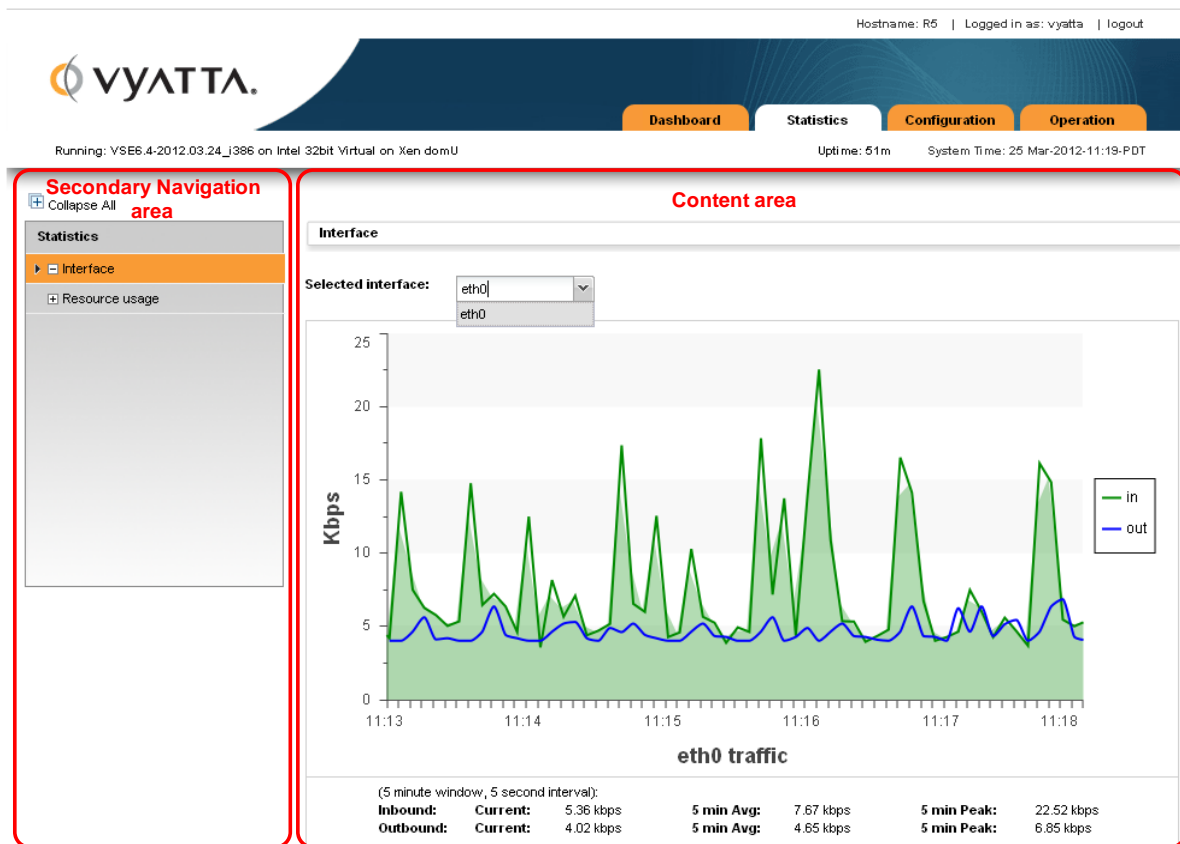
Hostname: R5 | Logged in as: vyatta | logout

VYATTA.

Dashboard
Statistics
Configuration
Operation

Running: VSE6.4-2012.03.24_i386 on Intel 32bit Virtual on Xen domU

Uptime: 51m
System Time: 25 Mar-2012-11:19-PDT

Secondary Navigation area

Collapse All

Statistics

Interface

Resource usage

Content area

Interface

Selected interface: eth0

eth0

25
20
15
10
5
0

Kbps

11:13
11:14
11:15
11:16
11:17
11:18

in
out

eth0 traffic

(5 minute window, 5 second interval):

| Inbound: | Current: | 5.36 kbps | 5 min Avg: | 7.67 kbps | 5 min Peak: | 22.52 kbps |
|---|---|---|---|---|---|---|
| Outbound: | Current: | 4.02 kbps | 5 min Avg: | 4.65 kbps | 5 min Peak: | 6.85 kbps |